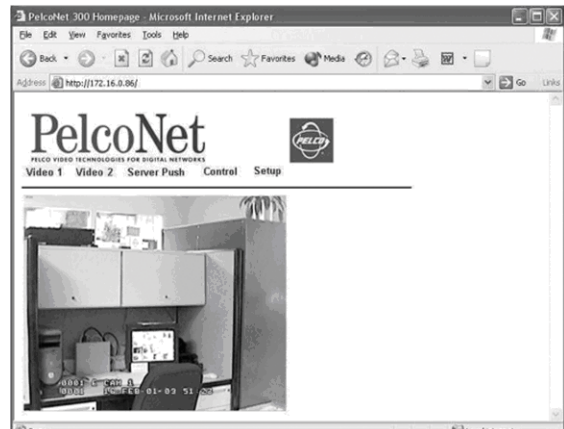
PelcoNet 300 Homepage - Microsoft Internet Explorer

File Edit View Favorites Tools Help

Back Search Favorites Media

Address http://172.16.0.86/ Go Links

PelcoNet

PELCO VIDEO TECHNOLOGIES FOR DIGITAL NETWORKS

PELCO

Video 1 Video 2 Server Push Control Setup

0001 CAM 1
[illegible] FEB-01-03 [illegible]